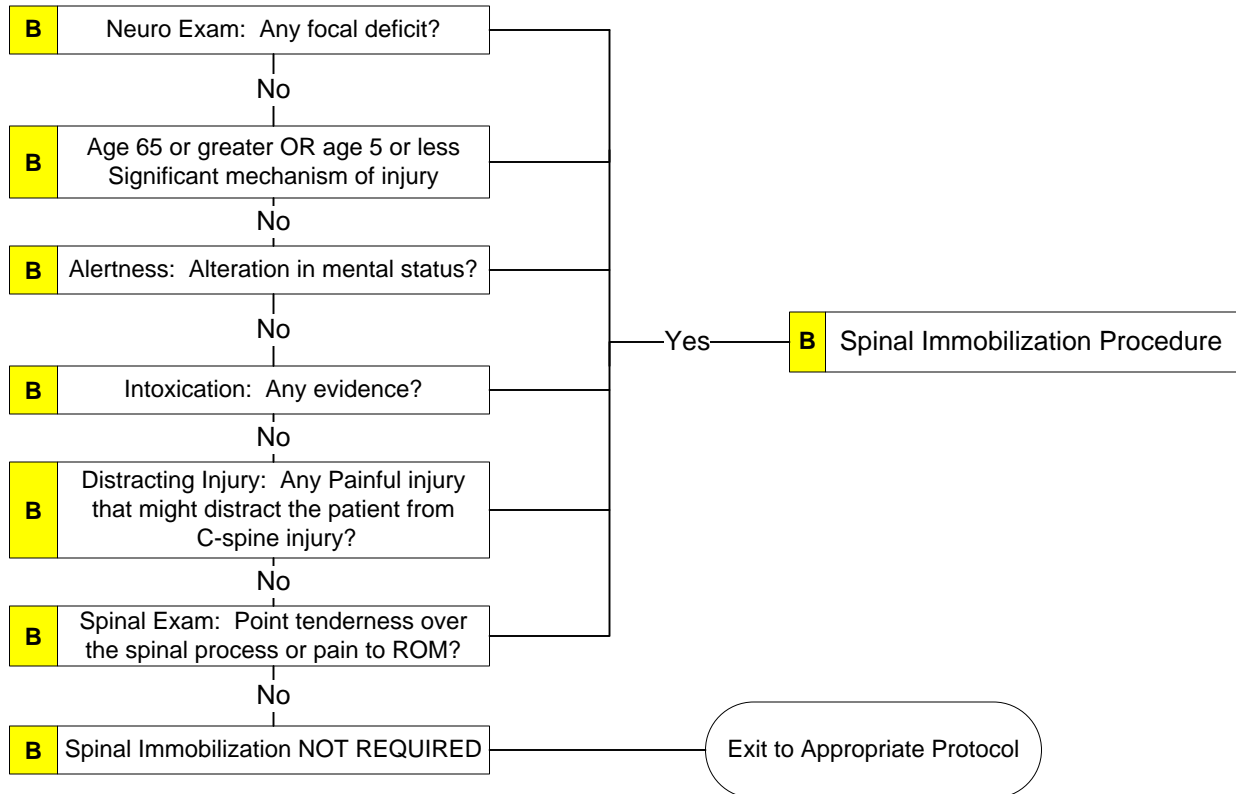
B Neuro Exam: Any focal deficit?

No

B Age 65 or greater OR age 5 or less Significant mechanism of injury

No

B Alertness: Alteration in mental status?

No

B Intoxication: Any evidence?

No

B Distracting Injury: Any Painful injury that might distract the patient from C-spine injury?

No

B Spinal Exam: Point tenderness over the spinal process or pain to ROM?

No

B Spinal Immobilization NOT REQUIRED

Yes

B Spinal Immobilization Procedure

Exit to Appropriate Protocol